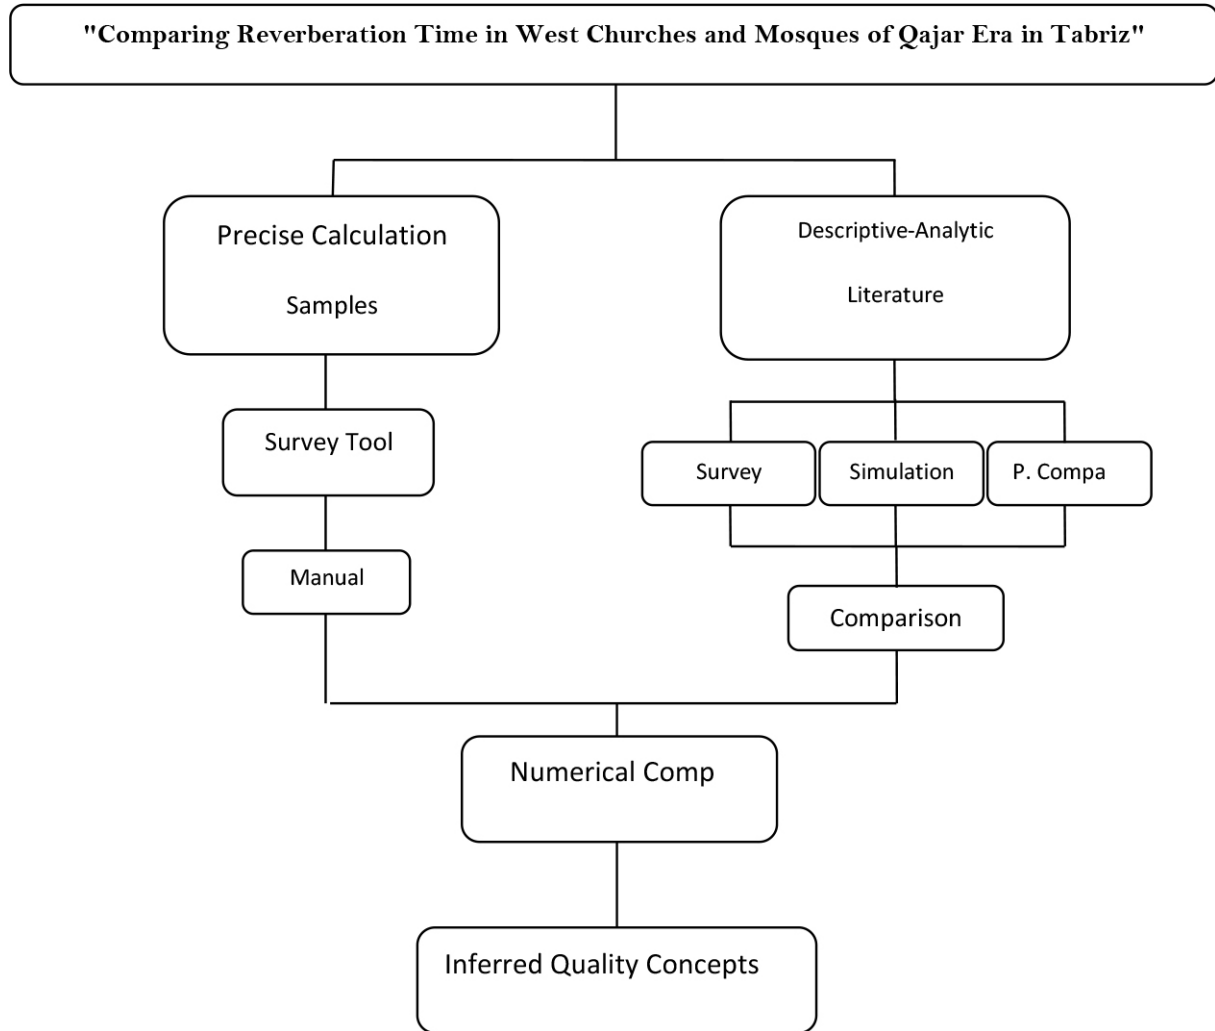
"Comparing Reverberation Time in West Churches and Mosques of Qajar Era in Tabriz"

Precise Calculation

Samples

Descriptive-Analytic

Literature

Survey Tool

Survey

Simulation

P. Compa

Manual

Comparison

Numerical Comp

Inferred Quality Concepts